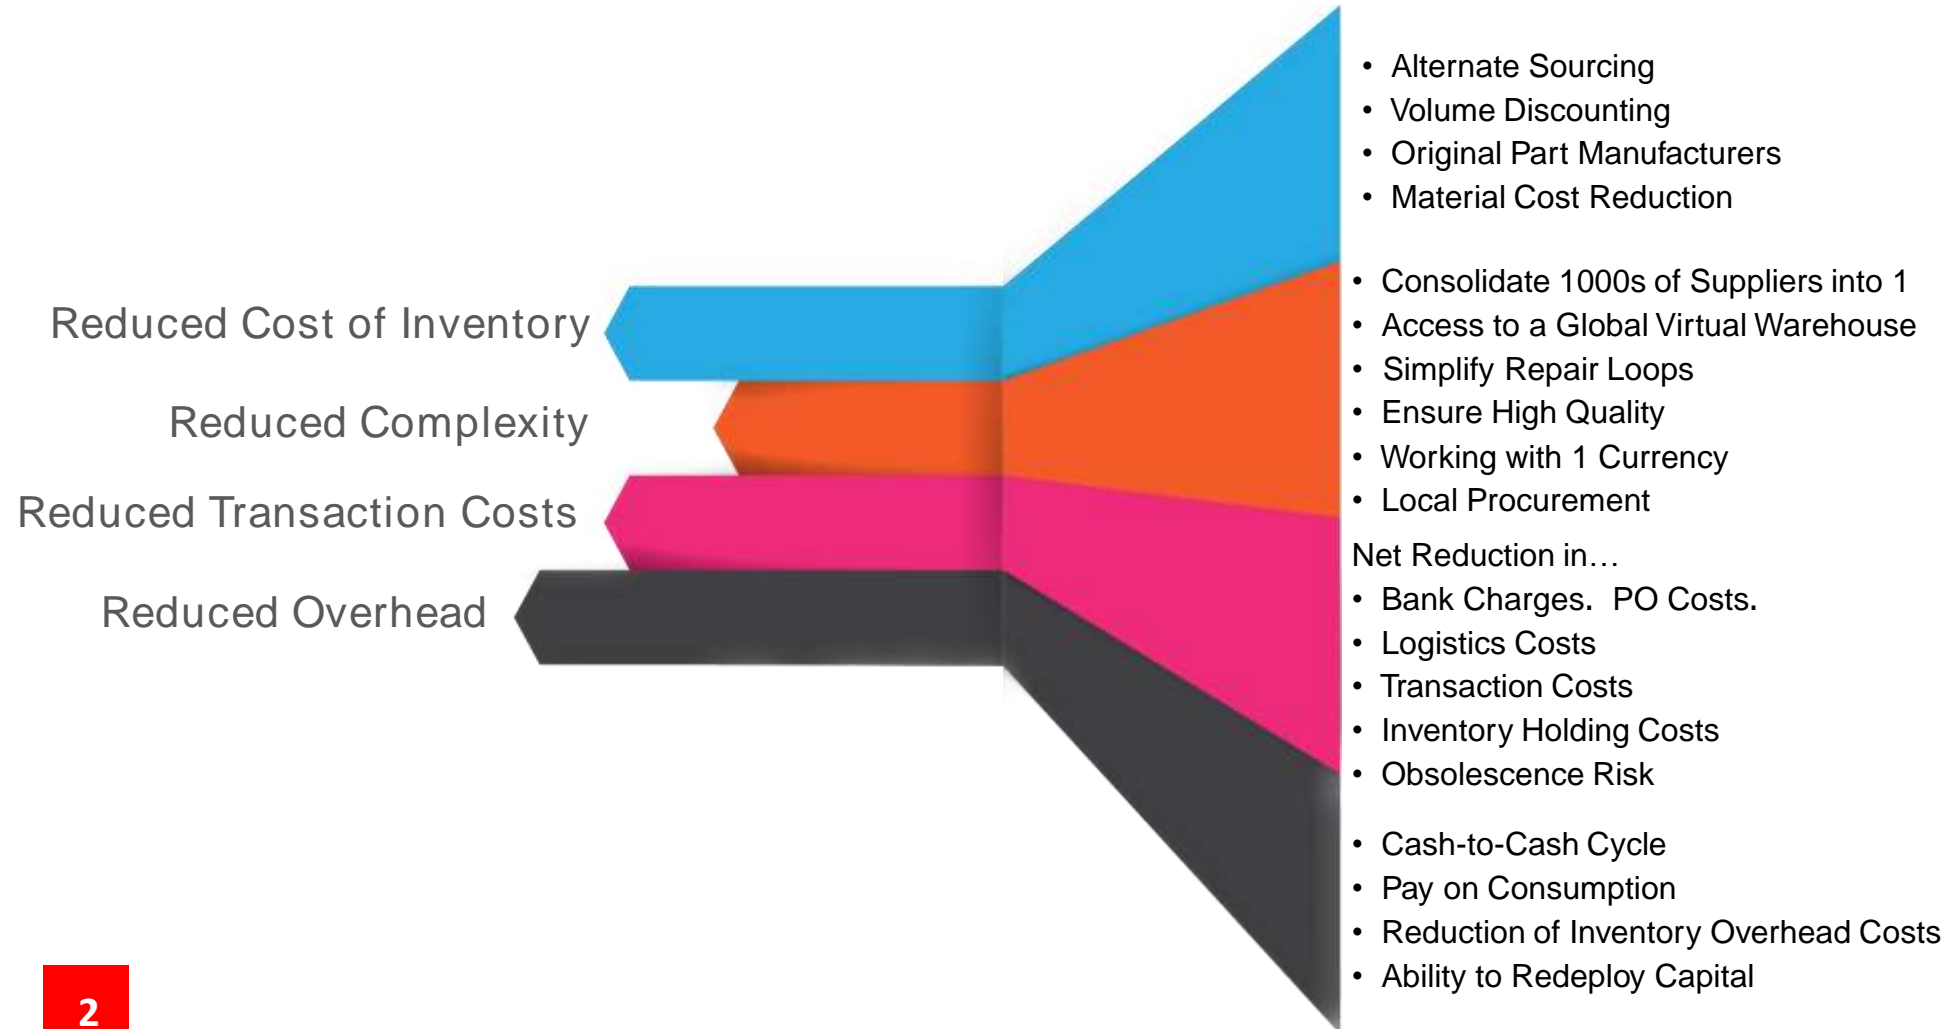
Reduced Cost of Inventory

Reduced Complexity

Reduced Transaction Costs

Reduced Overhead

- Alternate Sourcing
- Volume Discounting
- Original Part Manufacturers
- Material Cost Reduction

- Consolidate 1000s of Suppliers into 1
- Access to a Global Virtual Warehouse
- Simplify Repair Loops
- Ensure High Quality
- Working with 1 Currency
- Local Procurement

Net Reduction in…
- Bank Charges. PO Costs.
- Logistics Costs
- Transaction Costs
- Inventory Holding Costs
- Obsolescence Risk

- Cash-to-Cash Cycle
- Pay on Consumption
- Reduction of Inventory Overhead Costs
- Ability to Redeploy Capital

2